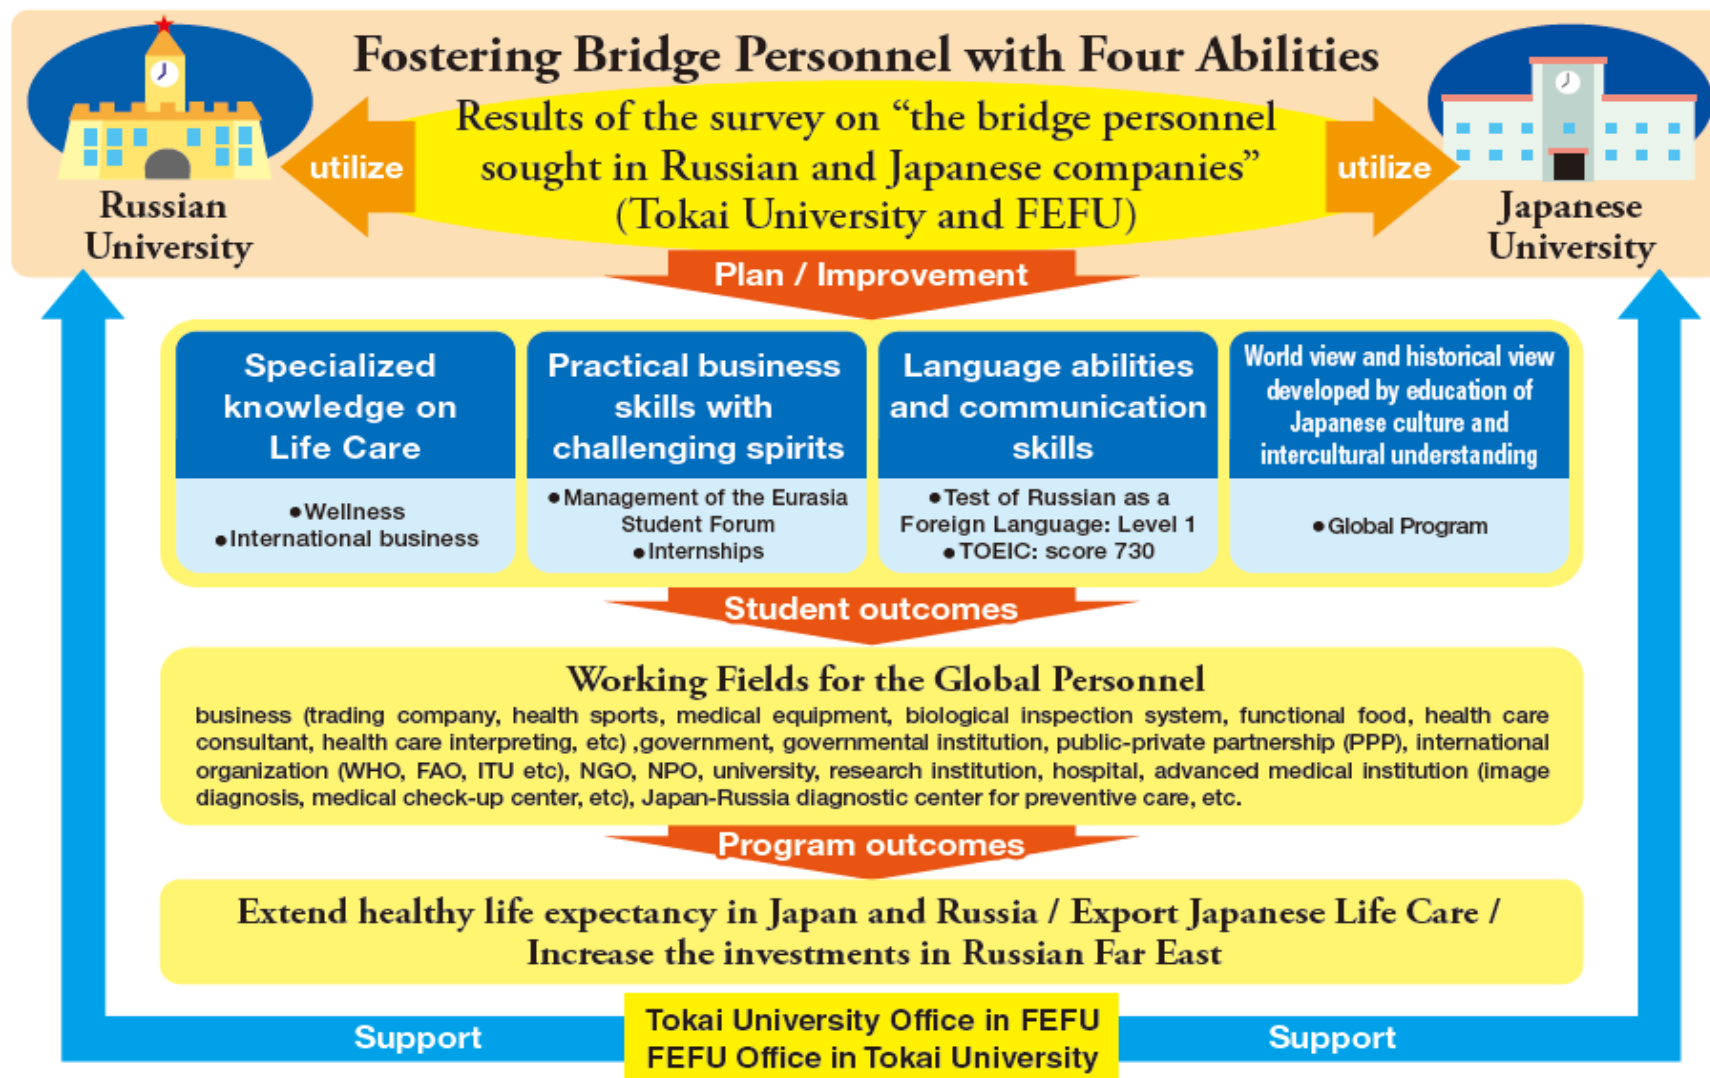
Fostering Bridge Personnel with Four Abilities

Russian University

utilize

Results of the survey on “the bridge personnel sought in Russian and Japanese companies” (Tokai University and FEFU)

utilize

Japanese University

Plan / Improvement

Specialized knowledge on Life Care

●Wellness
●International business

Practical business skills with challenging spirits

●Management of the Eurasia Student Forum
●Internships

Language abilities and communication skills

●Test of Russian as a Foreign Language: Level 1
●TOEIC: score 730

World view and historical view developed by education of Japanese culture and intercultural understanding

●Global Program

Student outcomes

Working Fields for the Global Personnel

business (trading company, health sports, medical equipment, biological inspection system, functional food, health care consultant, health care interpreting, etc) ,government, governmental institution, public-private partnership (PPP), international organization (WHO, FAO, ITU etc), NGO, NPO, university, research institution, hospital, advanced medical institution (image diagnosis, medical check-up center, etc), Japan-Russia diagnostic center for preventive care, etc.

Program outcomes

Extend healthy life expectancy in Japan and Russia / Export Japanese Life Care / Increase the investments in Russian Far East

Support

Tokai University Office in FEFU
FEFU Office in Tokai University

Support